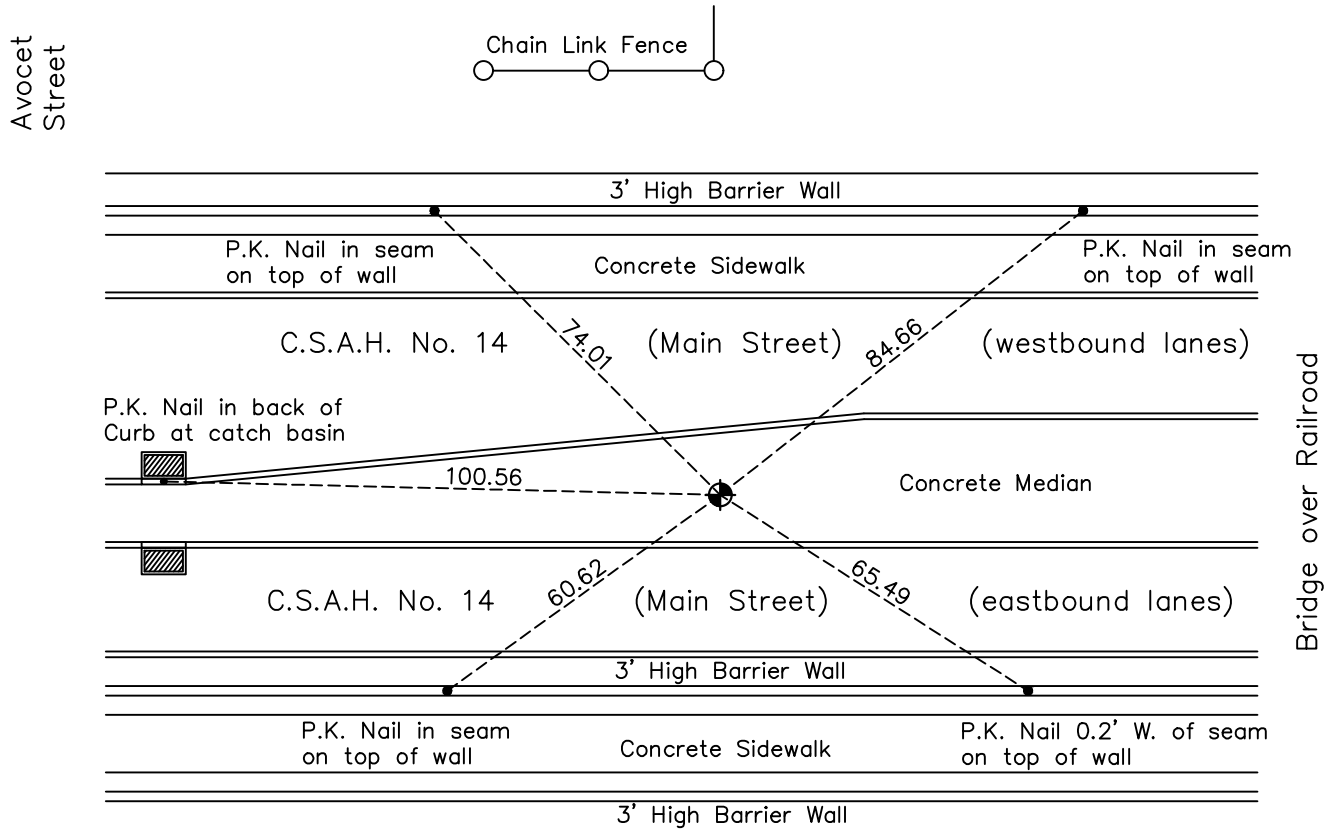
Avocet Street

Chain Link Fence

3' High Barrier Wall

P.K. Nail in seam on top of wall

Concrete Sidewalk

P.K. Nail in seam on top of wall

C.S.A.H. No. 14

74.01

(Main Street)

84.66

(westbound lanes)

P.K. Nail in back of Curb at catch basin

100.56

Concrete Median

Bridge over Railroad

C.S.A.H. No. 14

60.62

(Main Street)

65.49

(eastbound lanes)

3' High Barrier Wall

P.K. Nail in seam on top of wall

Concrete Sidewalk

P.K. Nail 0.2' W. of seam on top of wall

3' High Barrier Wall